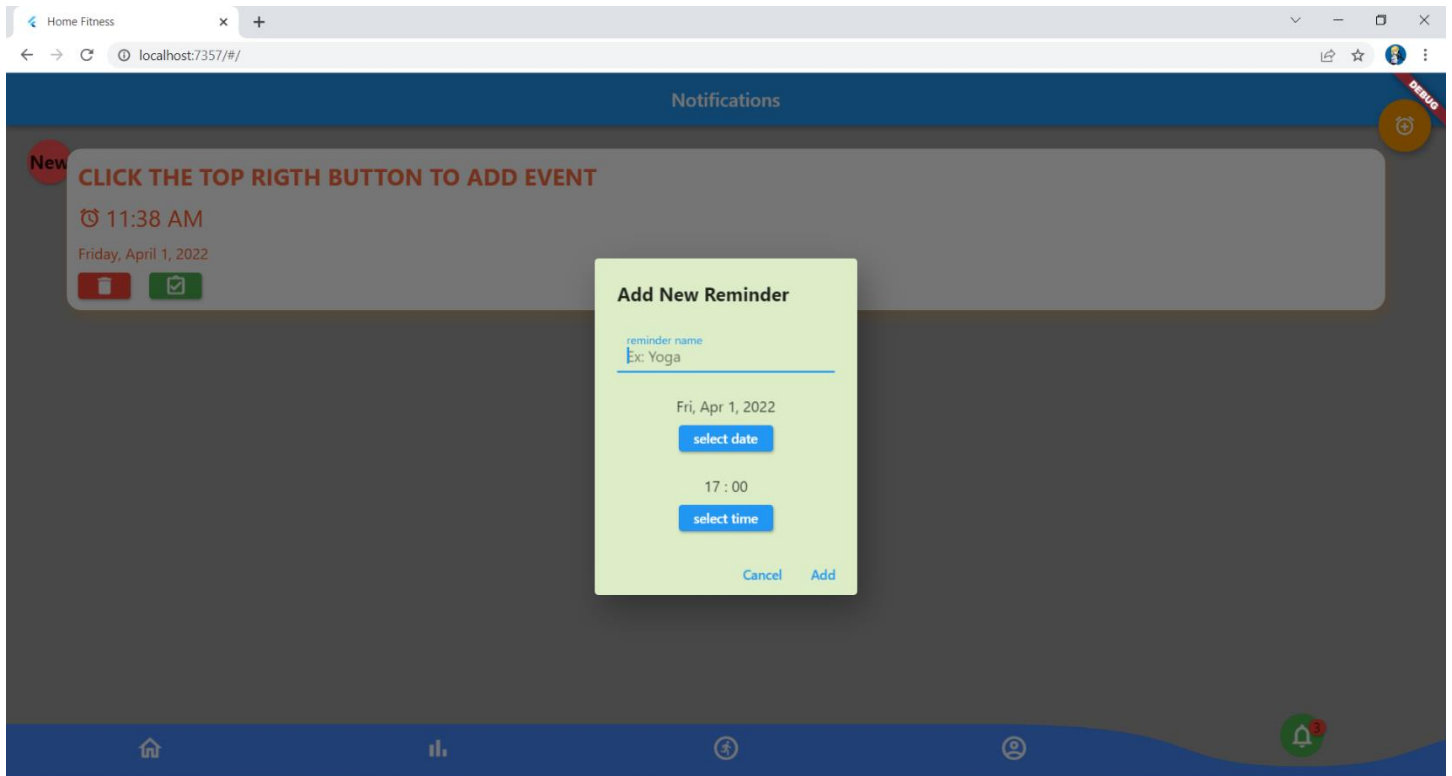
Home Fitness

localhost:7357/#/

Notifications

DEBUG

New

CLICK THE TOP RIGTH BUTTON TO ADD EVENT

11:38 AM

Friday, April 1, 2022

Add New Reminder

reminder name

Ex: Yoga

Fri, Apr 1, 2022

select date

17 : 00

select time

Cancel Add

3